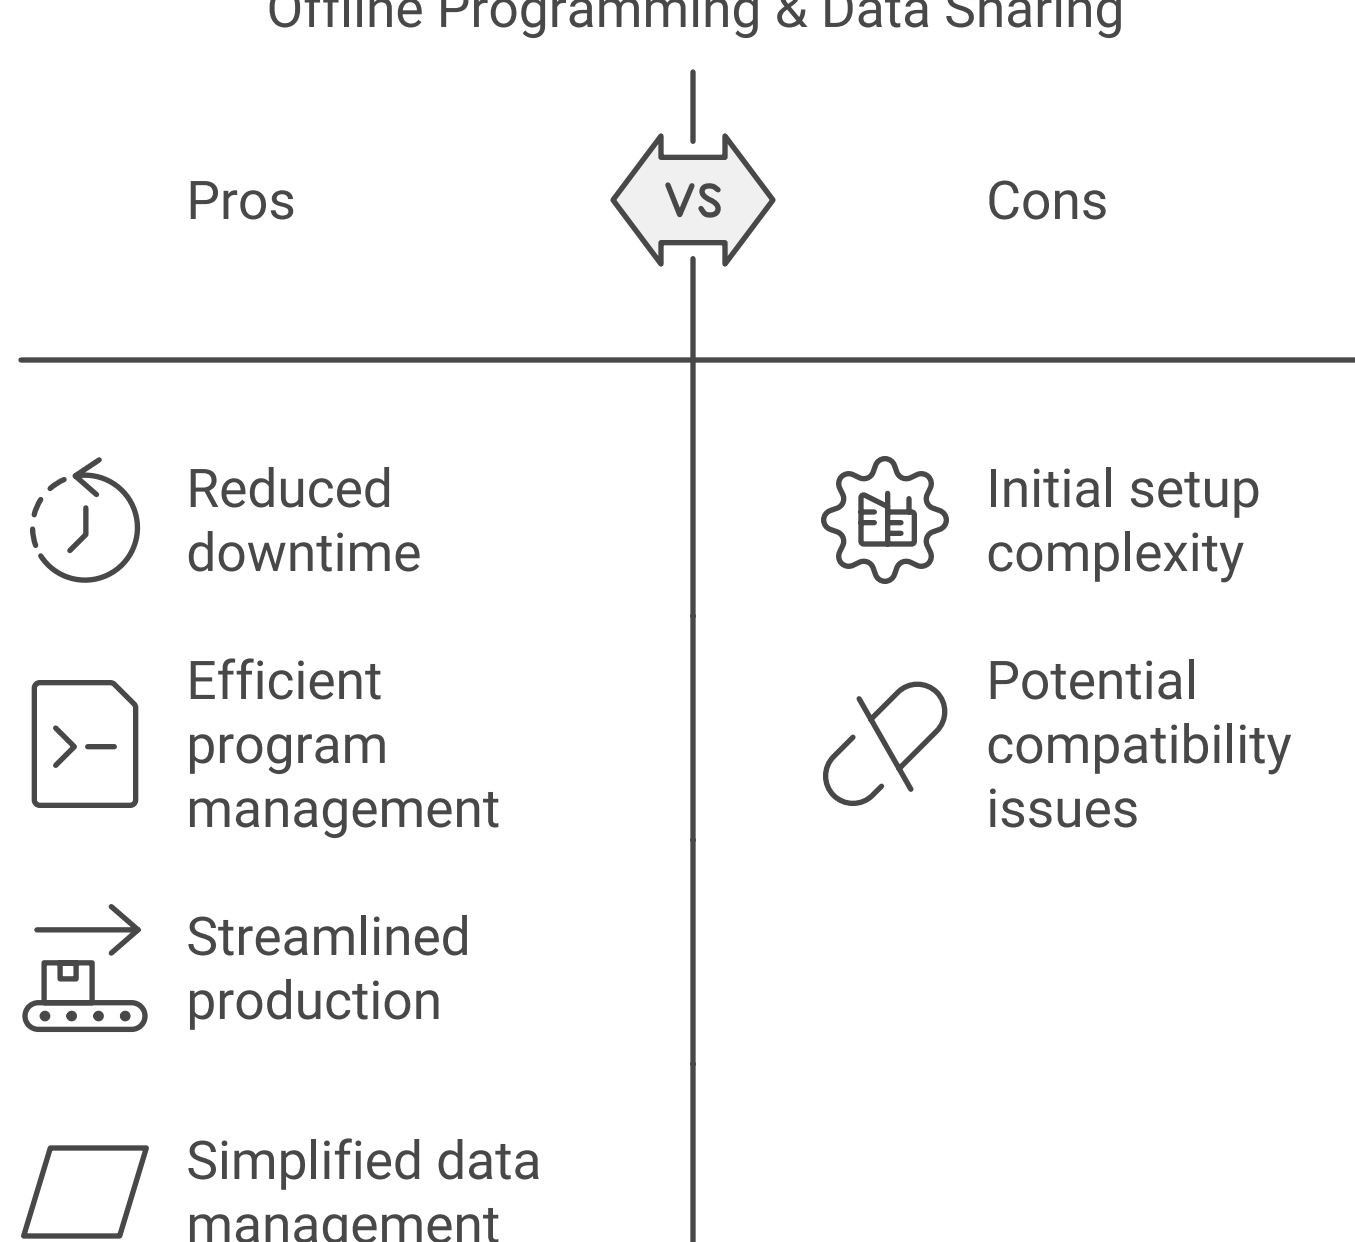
Offline Programming & Data Sharing

Pros

VS

Cons

Reduced downtime

Efficient program management

Streamlined production

Simplified data management

Initial setup complexity

Potential compatibility issues